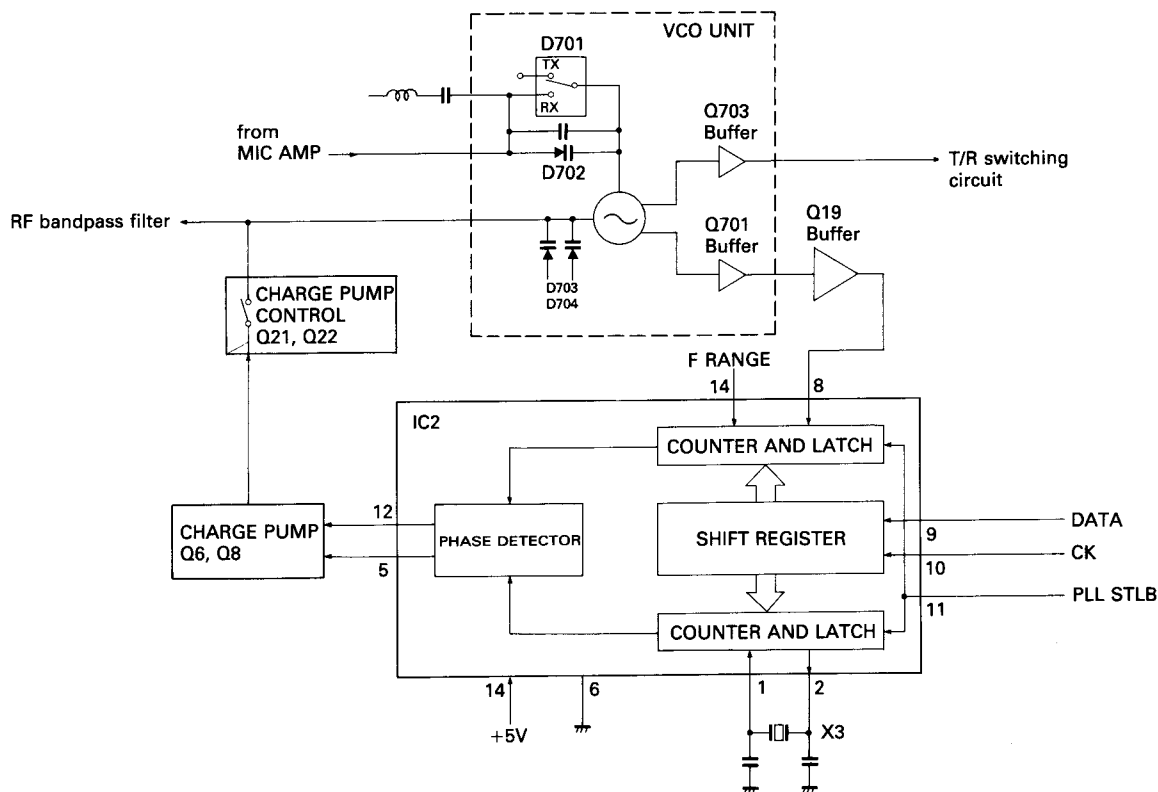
VCO UNIT

D701

TX

RX

from MIC AMP

D702

Q703 Buffer

T/R switching circuit

RF bandpass filter

Q701 Buffer

Q19 Buffer

D703 D704

CHARGE PUMP CONTROL Q21, Q22

F RANGE

14

8

IC2

COUNTER AND LATCH

CHARGE PUMP Q6, Q8

12

5

PHASE DETECTOR

SHIFT REGISTER

DATA

9

CK

10

PLL STLB

11

COUNTER AND LATCH

14

+5V

6

1

2

X3